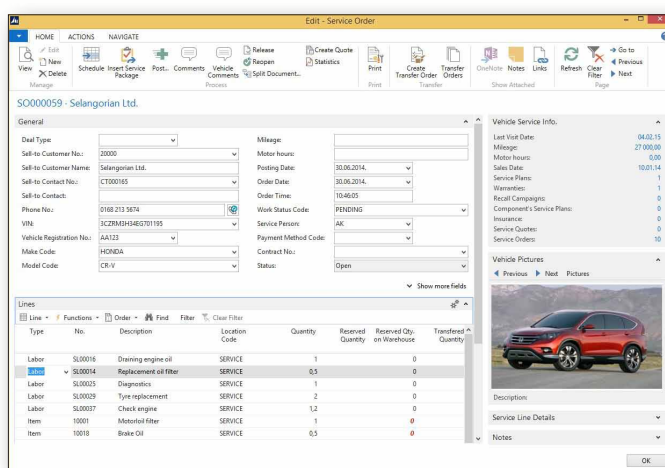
Edit - Service Order

HOME ACTIONS NAVIGATE

View Edit New Delete
Manage

Schedule Insert Service Package Post... Comments Vehicle Comments
Process

Release Reopen Split Document...

Create Quote Statistics

Print
Print

Create Transfer Order Transfer Orders
Transfer

OneNote Notes Links
Show Attached

Refresh Clear Filter Go to Previous Next
Page

SO000059 · Selangorian Ltd.

General

Deal Type:
Sell-to Customer No.: 20000
Sell-to Customer Name: Selangorian Ltd.
Sell-to Contact No.: CT000165
Sell-to Contact:
Phone No.: 0168 213 5674
VIN: 3CZRM3H34EG701195
Vehicle Registration No.: AA123
Make Code: HONDA
Model Code: CR-V

Mileage:
Motor hours:
Posting Date: 30.06.2014.
Order Date: 30.06.2014.
Order Time: 10:46:05
Work Status Code: PENDING
Service Person: AK
Payment Method Code:
Contract No.:
Status: Open

Show more fields

Lines

Line Functions Order Find Filter Clear Filter

| Type | No. | Description | Location Code | Quantity | Reserved Quantity | Reserved Qty. on Warehouse | Transfered Quantity |
|---|---|---|---|---|---|---|---|
| Labor | SL00016 | Draining engine oil | SERVICE | 1 | | 0 | |
| Labor | SL00014 | Replacement oil filter | SERVICE | 0,5 | | 0 | |
| Labor | SL00025 | Diagnostics | SERVICE | 1 | | 0 | |
| Labor | SL00029 | Tyre replacement | SERVICE | 2 | | 0 | |
| Labor | SL00037 | Check engine | SERVICE | 1,2 | | 0 | |
| Item | 10001 | Motorloil filter | SERVICE | 1 | | 0 | |
| Item | 10018 | Brake Oil | SERVICE | 0,5 | | 0 | |

Vehicle Service Info.

Last Visit Date: 04.02.15
Mileage: 27 000,00
Motor hours: 0,00
Sales Date: 10.01.14
Service Plans: 1
Warranties: 1
Recall Campaigns: 0
Component's Service Plans: 0
Insurance: 0
Service Quotes: 0
Service Orders: 10

Vehicle Pictures

Previous Next Pictures

Description:

Service Line Details

Notes

OK